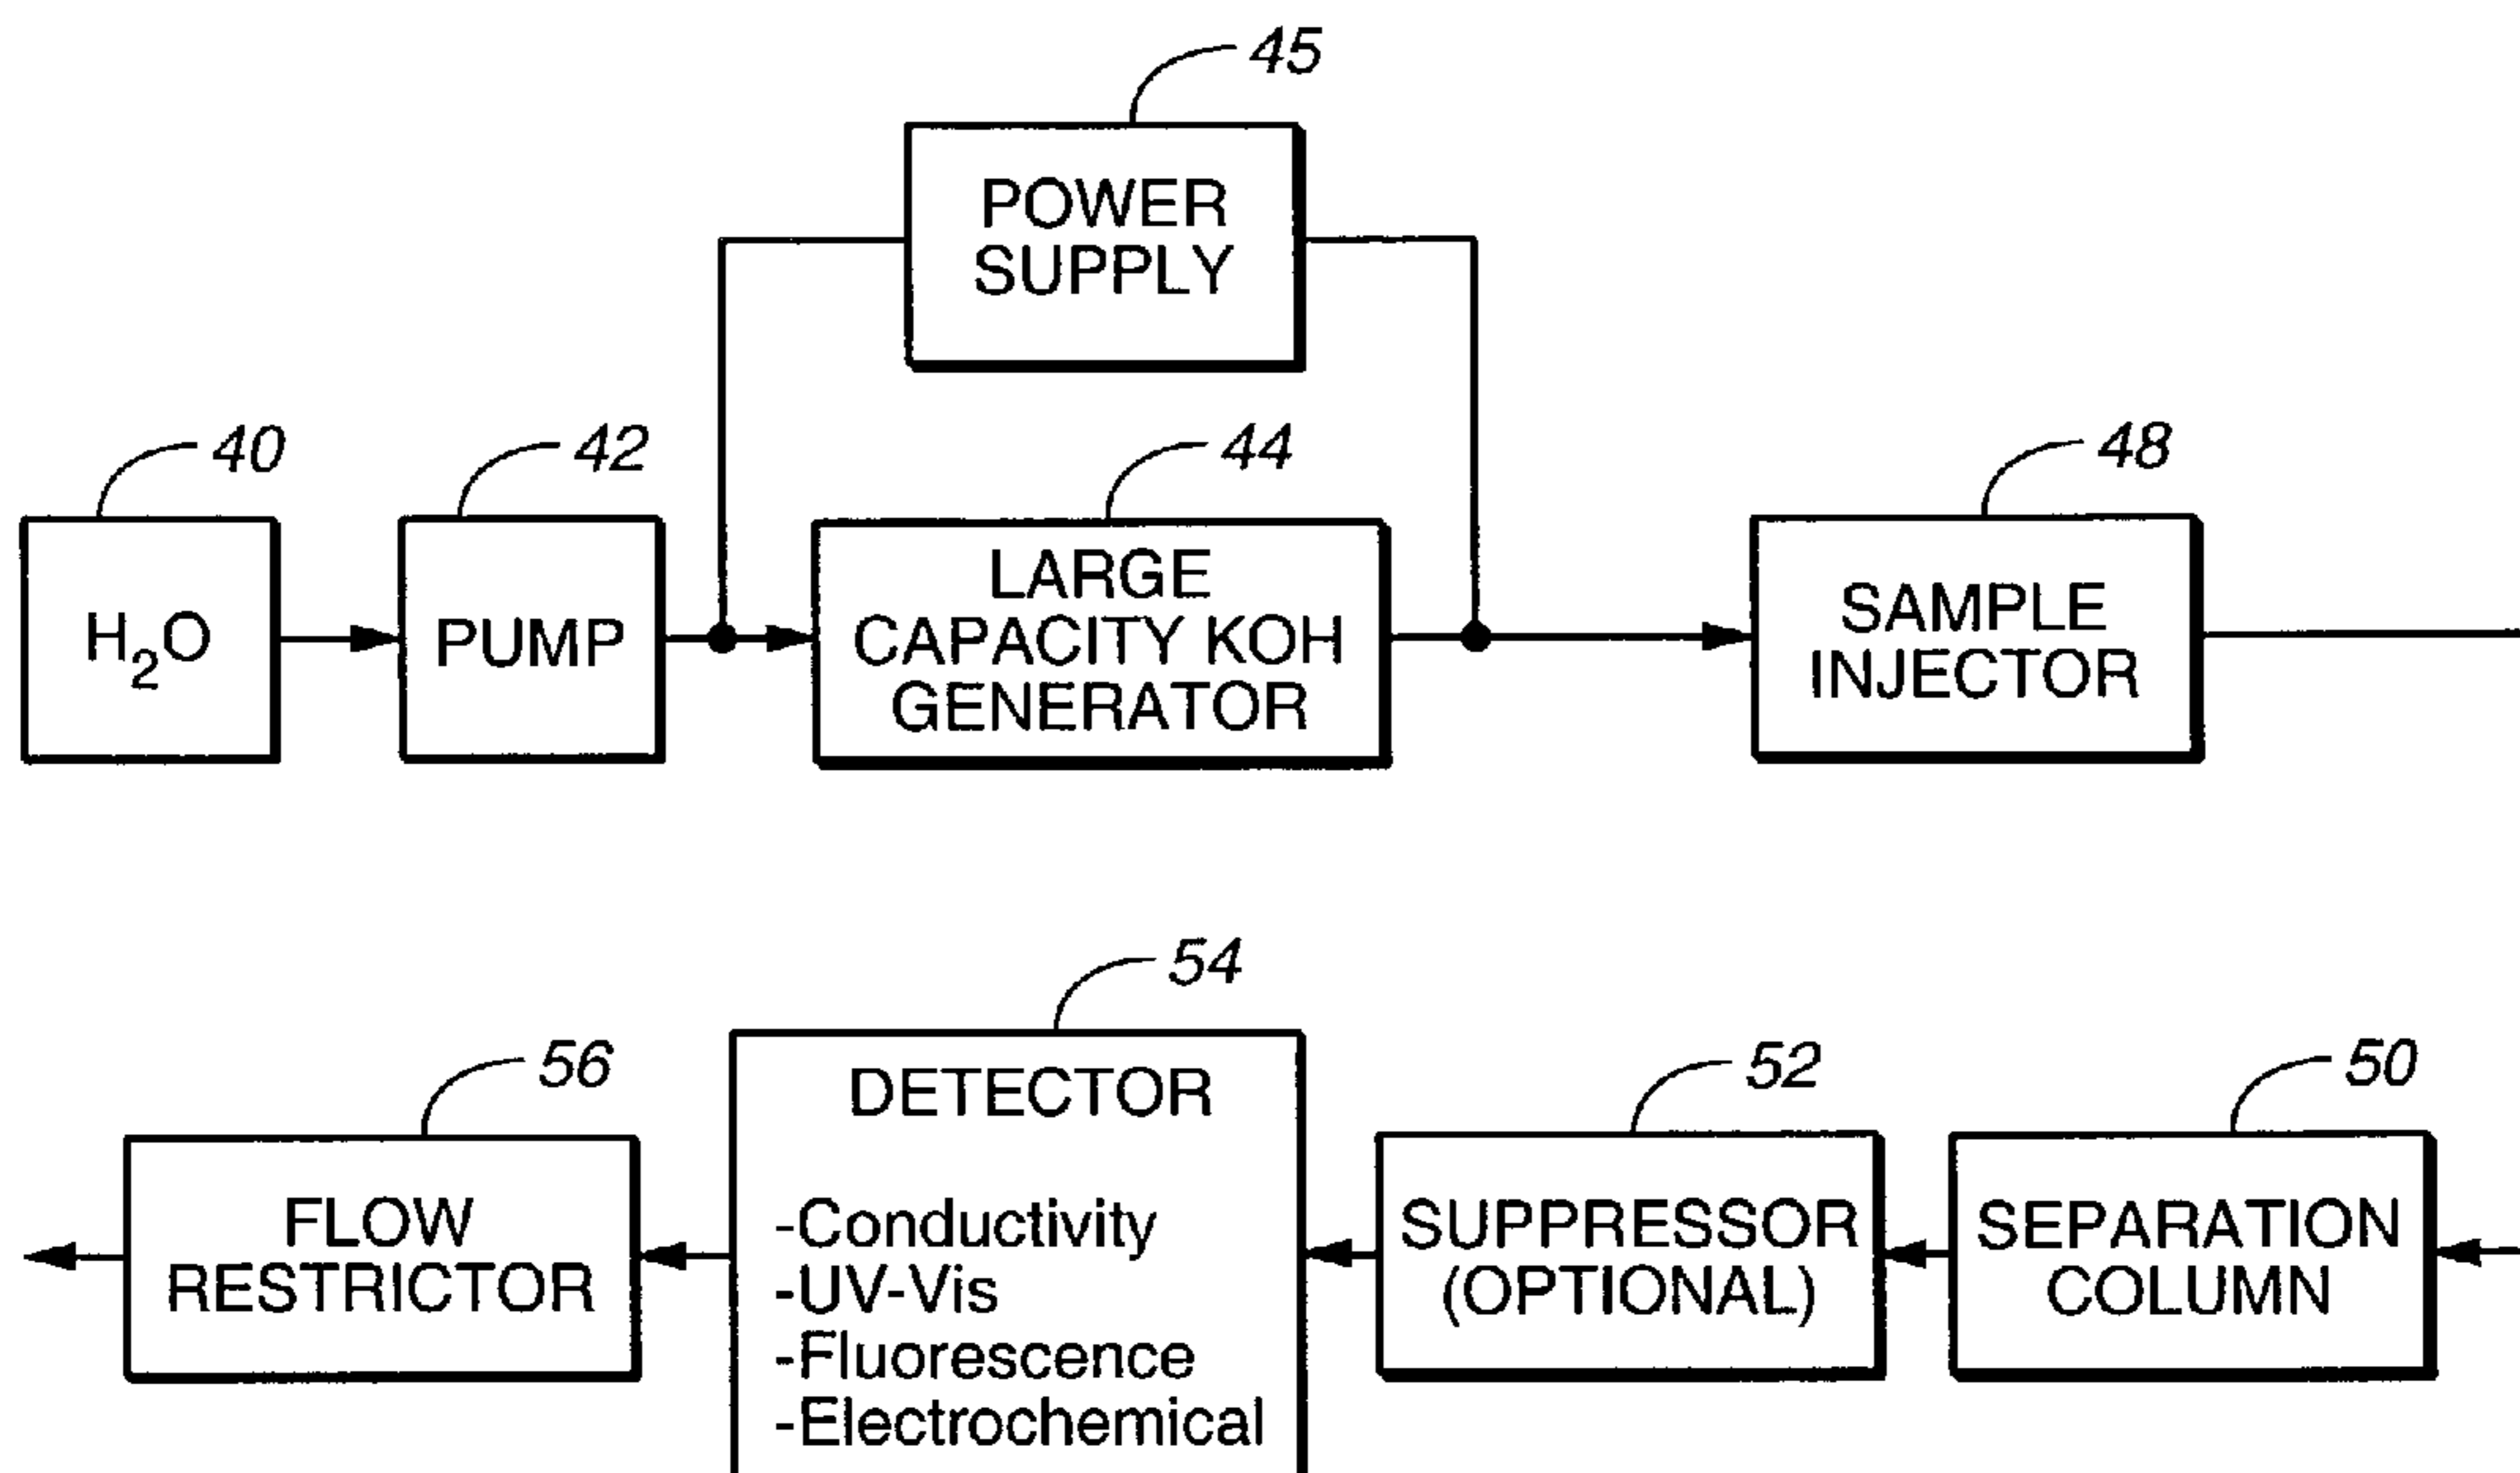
45
POWER SUPPLY

40
$H_2O$

42
PUMP

44
LARGE CAPACITY KOH GENERATOR

48
SAMPLE INJECTOR

56
FLOW RESTRICTOR

54
DETECTOR
-Conductivity
-UV-Vis
-Fluorescence
-Electrochemical

52
SUPPRESSOR (OPTIONAL)

50
SEPARATION COLUMN